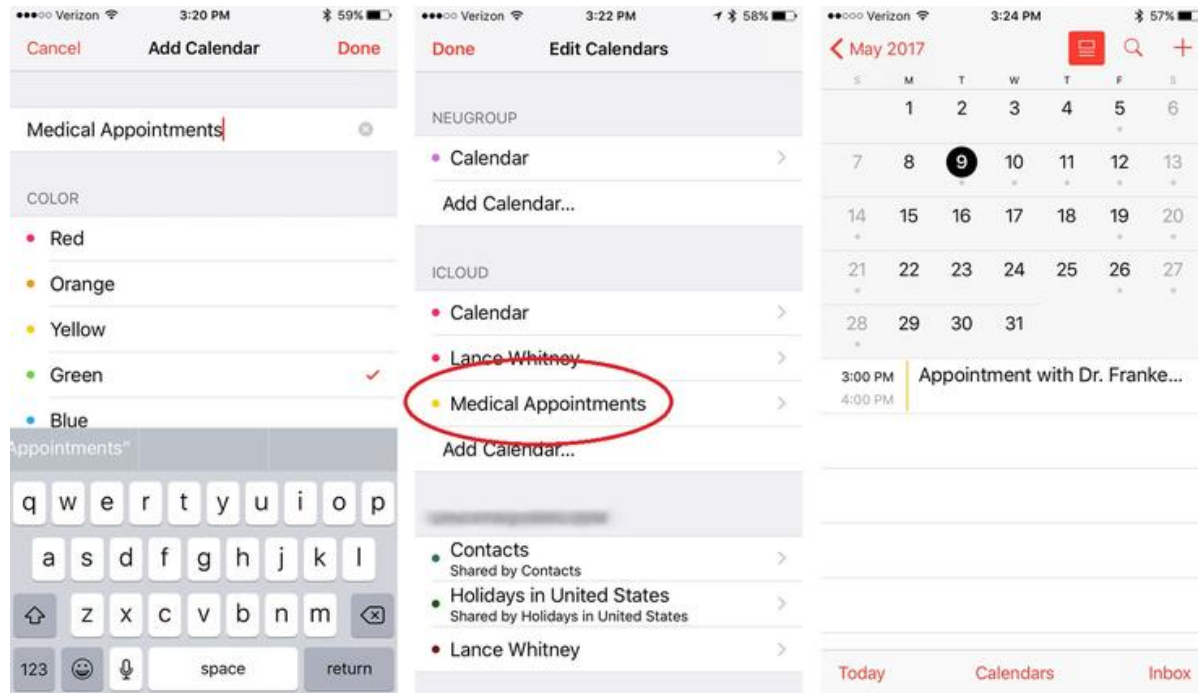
●●●○○ Verizon 3:20 PM 59%

Cancel Add Calendar Done

Medical Appointments

COLOR

Red

Orange

Yellow

Green

Blue

Appointments"

q w e r t y u i o p

a s d f g h j k l

z x c v b n m

123 space return

●●●○○ Verizon 3:22 PM 58%

Done Edit Calendars

NEUGROUP

Calendar

Add Calendar...

ICLOUD

Calendar

Lance Whitney

Medical Appointments

Add Calendar...

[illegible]

Contacts
Shared by Contacts

Holidays in United States
Shared by Holidays in United States

Lance Whitney

●●○○○ Verizon 3:24 PM 57%

May 2017

| S | M | T | W | T | F | S |
|---|---|---|---|---|---|---|
| | 1 | 2 | 3 | 4 | 5 | 6 |
| 7 | 8 | 9 | 10 | 11 | 12 | 13 |
| 14 | 15 | 16 | 17 | 18 | 19 | 20 |
| 21 | 22 | 23 | 24 | 25 | 26 | 27 |
| 28 | 29 | 30 | 31 | | | |

3:00 PM
4:00 PM
Appointment with Dr. Franke...

Today Calendars Inbox